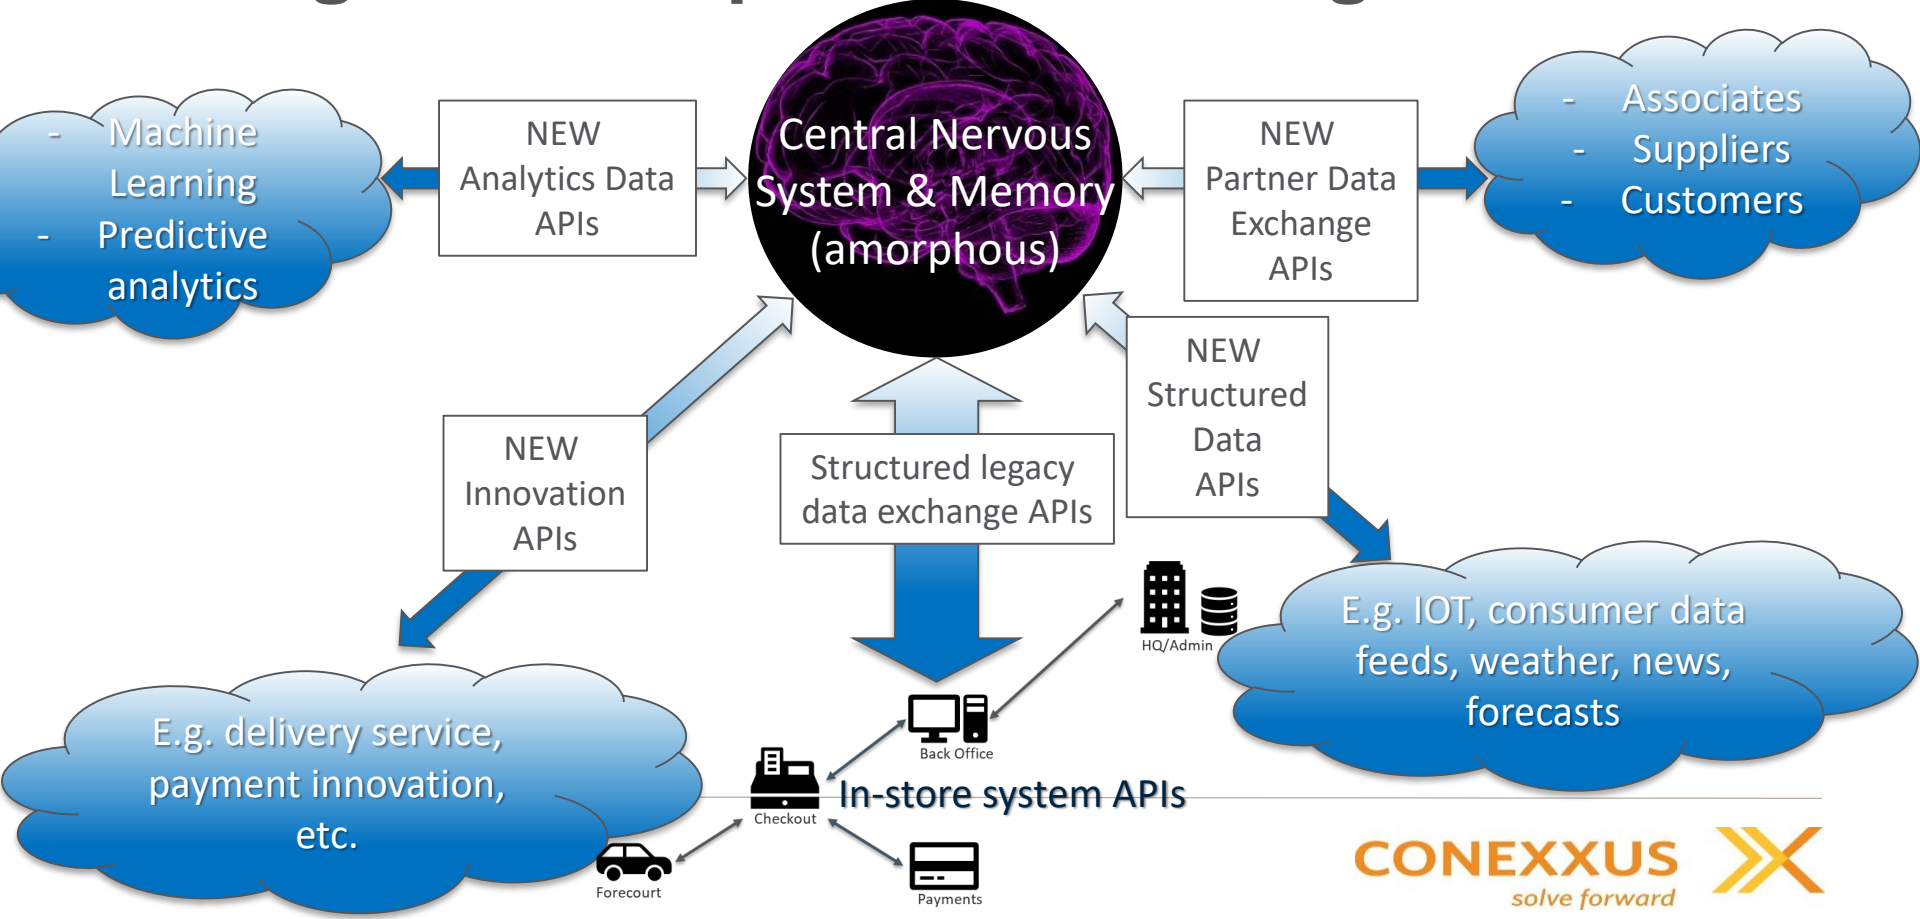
- Machine Learning
- Predictive analytics

NEW Analytics Data APIs

Central Nervous System & Memory (amorphous)

NEW Partner Data Exchange APIs

- Associates
- Suppliers
- Customers

NEW Innovation APIs

Structured legacy data exchange APIs

NEW Structured Data APIs

HQ/Admin

E.g. IOT, consumer data feeds, weather, news, forecasts

Back Office

E.g. delivery service, payment innovation, etc.

Checkout

In-store system APIs

Forecourt

Payments

CONEXXUS
solve forward